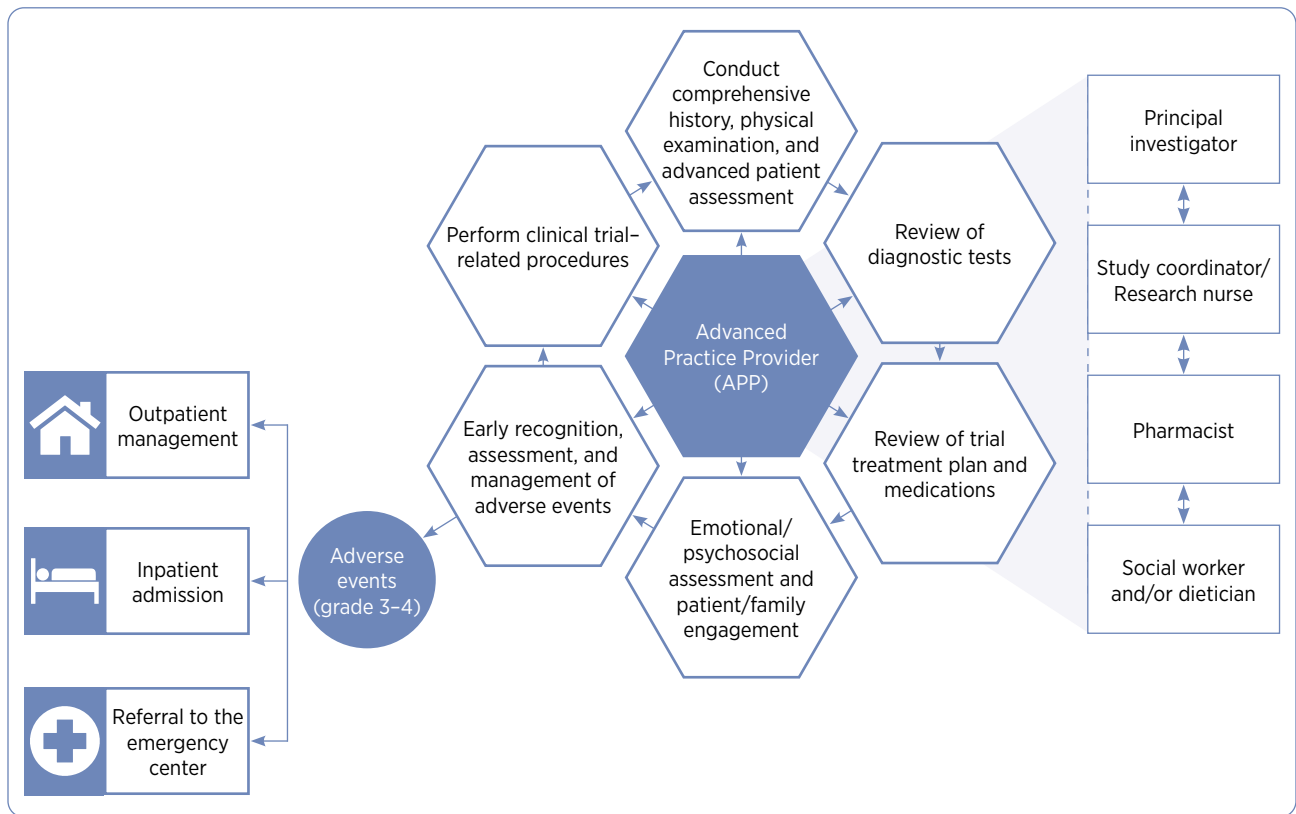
Conduct comprehensive history, physical examination, and advanced patient assessment

Perform clinical trial–related procedures

Review of diagnostic tests

Advanced Practice Provider (APP)

Early recognition, assessment, and management of adverse events

Review of trial treatment plan and medications

Emotional/psychosocial assessment and patient/family engagement

Adverse events (grade 3–4)

Outpatient management

Inpatient admission

Referral to the emergency center

Principal investigator

Study coordinator/ Research nurse

Pharmacist

Social worker and/or dietician